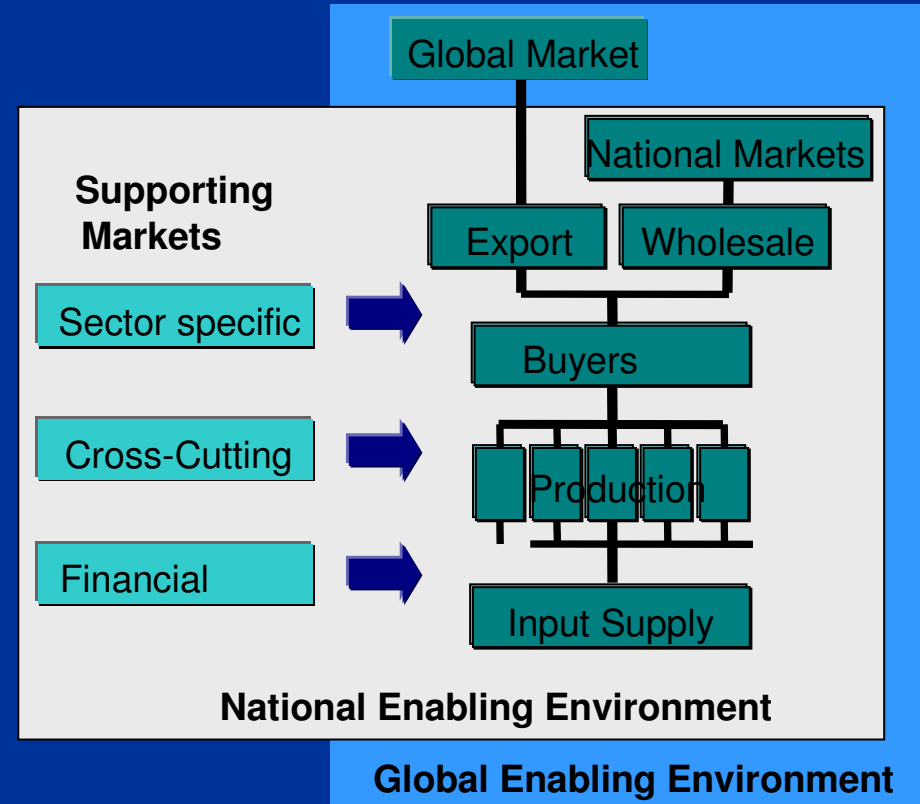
Global Market

National Markets

Supporting Markets

Export

Wholesale

Sector specific

Buyers

Cross-Cutting

Production

Financial

Input Supply

National Enabling Environment

Global Enabling Environment